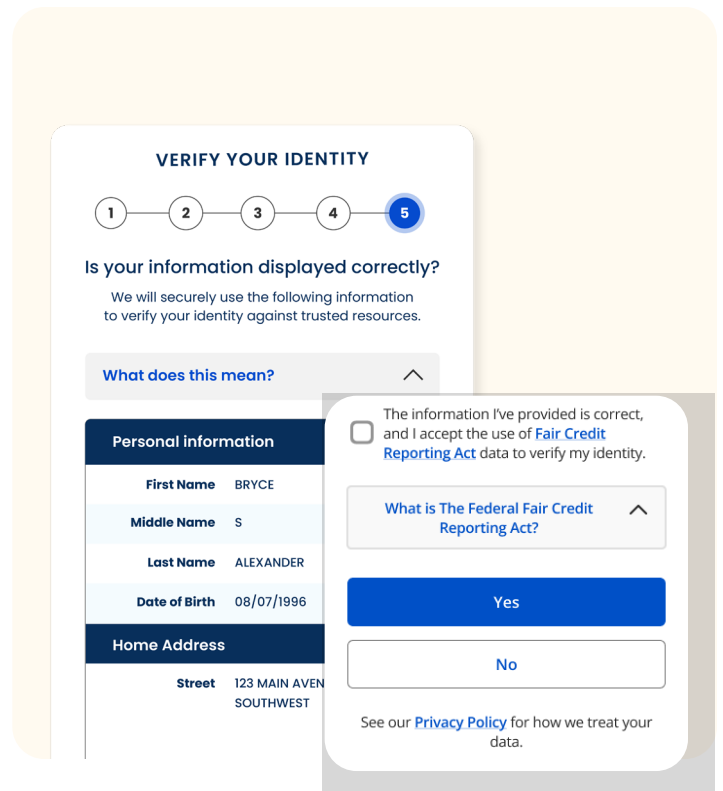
VERIFY YOUR IDENTITY

1 2 3 4 5

Is your information displayed correctly?

We will securely use the following information to verify your identity against trusted resources.

What does this mean?

| Personal information | |
|---|---|
| First Name | BRYCE |
| Middle Name | S |
| Last Name | ALEXANDER |
| Date of Birth | 08/07/1996 |

| Home Address | |
|---|---|
| Street | 123 MAIN AVEN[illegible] SOUTHWEST |

The information I've provided is correct, and I accept the use of Fair Credit Reporting Act data to verify my identity.

What is The Federal Fair Credit Reporting Act?

Yes

No

See our Privacy Policy for how we treat your data.